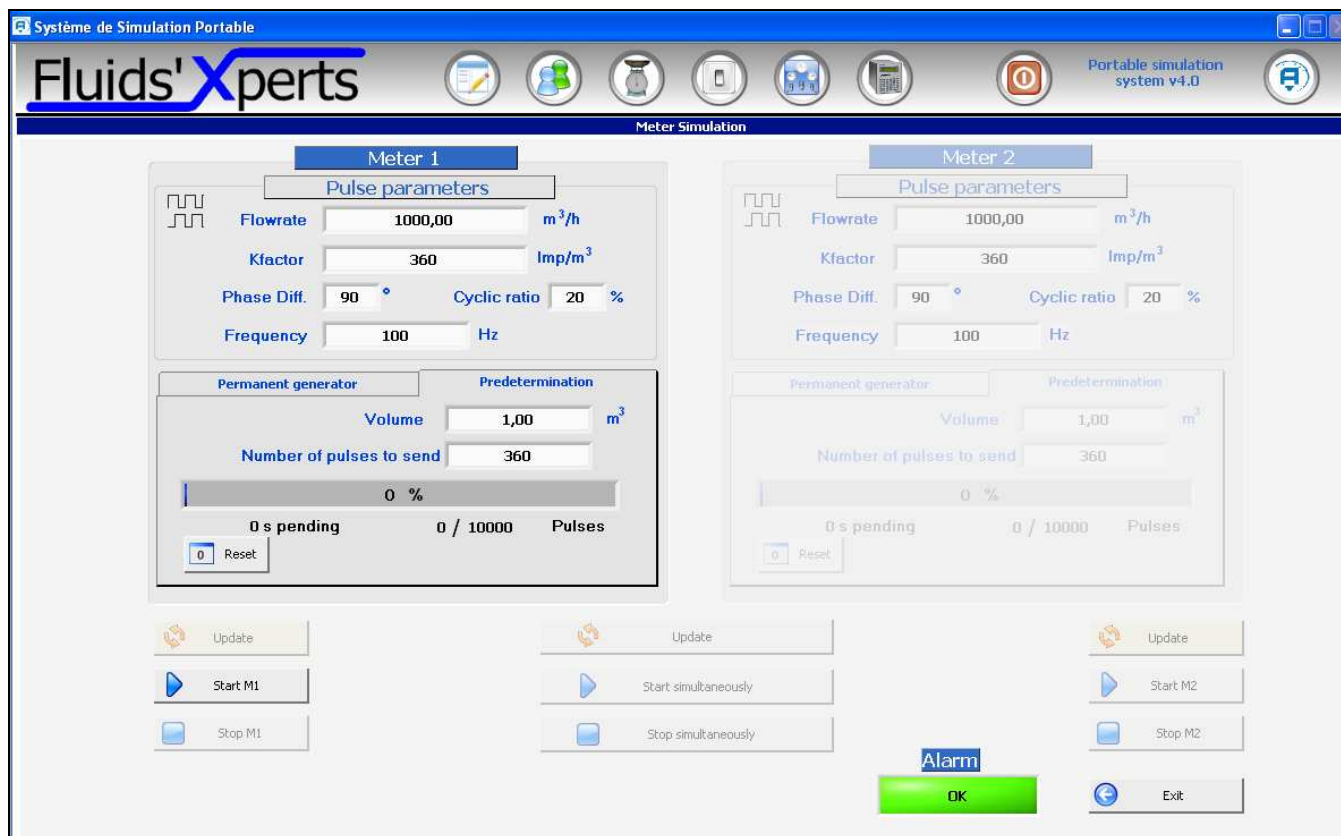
Système de Simulation Portable

Fluids' Xperts

Portable simulation system v4.0

Meter Simulation

Meter 1

Pulse parameters

Flowrate 1000,00 $m^3/h$

Kfactor 360 $Imp/m^3$

Phase Diff. 90 ° Cyclic ratio 20 %

Frequency 100 Hz

Permanent generator | Predetermination

Volume 1,00 $m^3$

Number of pulses to send 360

0 %

0 s pending 0 / 10000 Pulses

0 Reset

Meter 2

Pulse parameters

Flowrate 1000,00 $m^3/h$

Kfactor 360 $Imp/m^3$

Phase Diff. 90 ° Cyclic ratio 20 %

Frequency 100 Hz

Permanent generator | Predetermination

Volume 1,00 $m^3$

Number of pulses to send 360

0 %

0 s pending 0 / 10000 Pulses

0 Reset

Update

Start M1

Stop M1

Update

Start simultaneously

Stop simultaneously

Update

Start M2

Stop M2

Alarm

OK

Exit